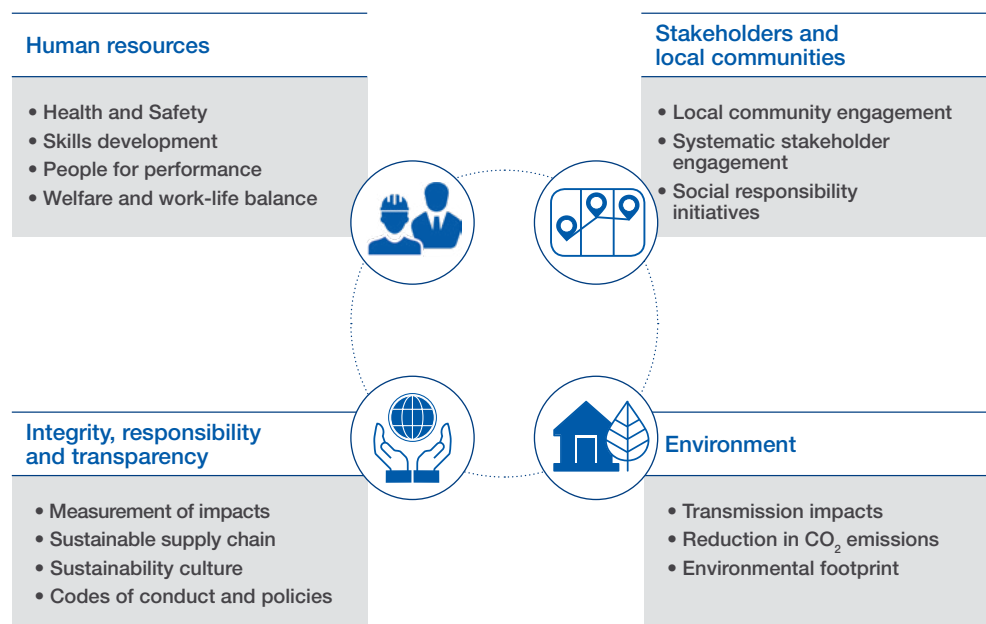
Human resources

• Health and Safety
• Skills development
• People for performance
• Welfare and work-life balance

Stakeholders and local communities

• Local community engagement
• Systematic stakeholder engagement
• Social responsibility initiatives

Integrity, responsibility and transparency

• Measurement of impacts
• Sustainable supply chain
• Sustainability culture
• Codes of conduct and policies

Environment

• Transmission impacts
• Reduction in $CO_2$ emissions
• Environmental footprint